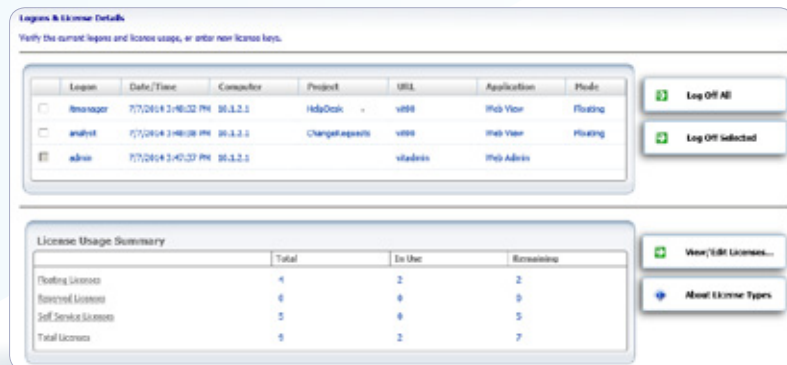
Logons & License Details

Verify the current logons and license usage, or enter new license keys.

| | Logon | Date/Time | Computer | Project | URL | Application | Mode |
|---|---|---|---|---|---|---|---|
| | itmanager | 7/7/2014 3:48:32 PM | 10.1.2.1 | HelpDesk | vt00 | Web View | Floating |
| | analyst | 7/7/2014 3:48:08 PM | 10.1.2.1 | ChangeRequests | vt00 | Web View | Floating |
| | admin | 7/7/2014 3:47:37 PM | 10.1.2.1 | | vtadmin | Web Admin | |

Log Off All

Log Off Selected

License Usage Summary

| | Total | In Use | Remaining |
|---|---|---|---|
| Floating Licenses | 4 | 2 | 2 |
| Reserved Licenses | 0 | 0 | 0 |
| Self Service Licenses | 5 | 0 | 5 |
| Total Licenses | 9 | 2 | 7 |

View/Edit Licenses...

About License Types